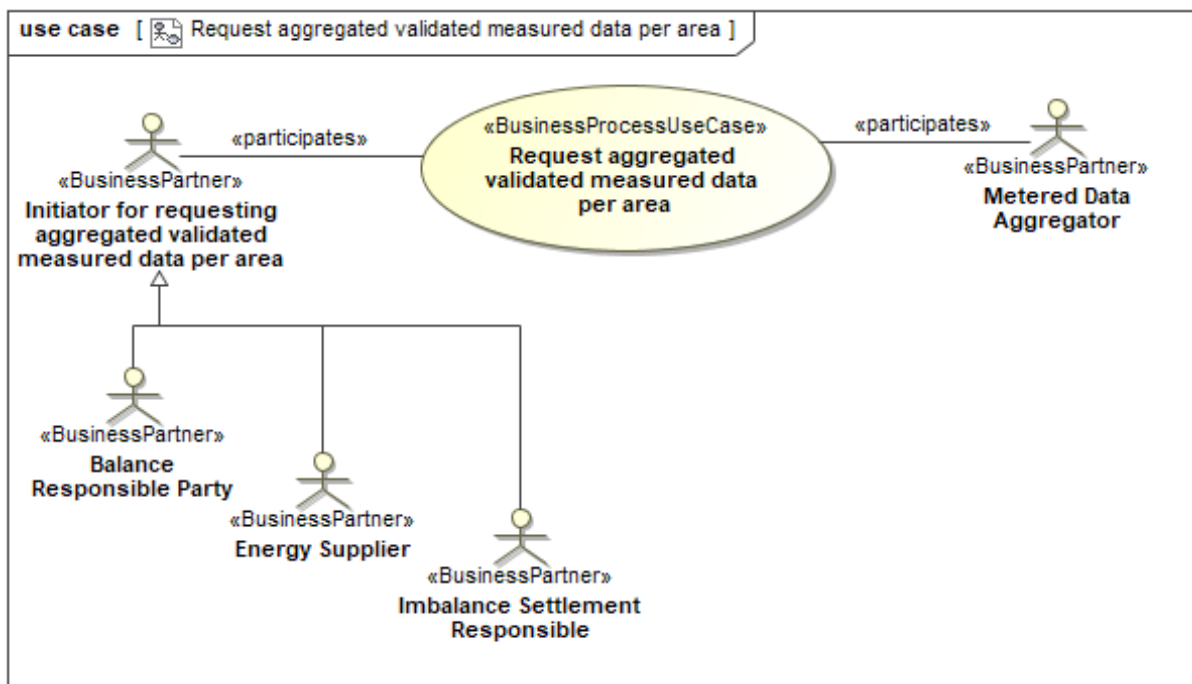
use case [ Request aggregated validated measured data per area ]

«participates»

«BusinessProcessUseCase»
Request aggregated validated measured data per area

«participates»

«BusinessPartner»
Initiator for requesting aggregated validated measured data per area

«BusinessPartner»
Metered Data Aggregator

«BusinessPartner»
Balance Responsible Party

«BusinessPartner»
Energy Supplier

«BusinessPartner»
Imbalance Settlement Responsible